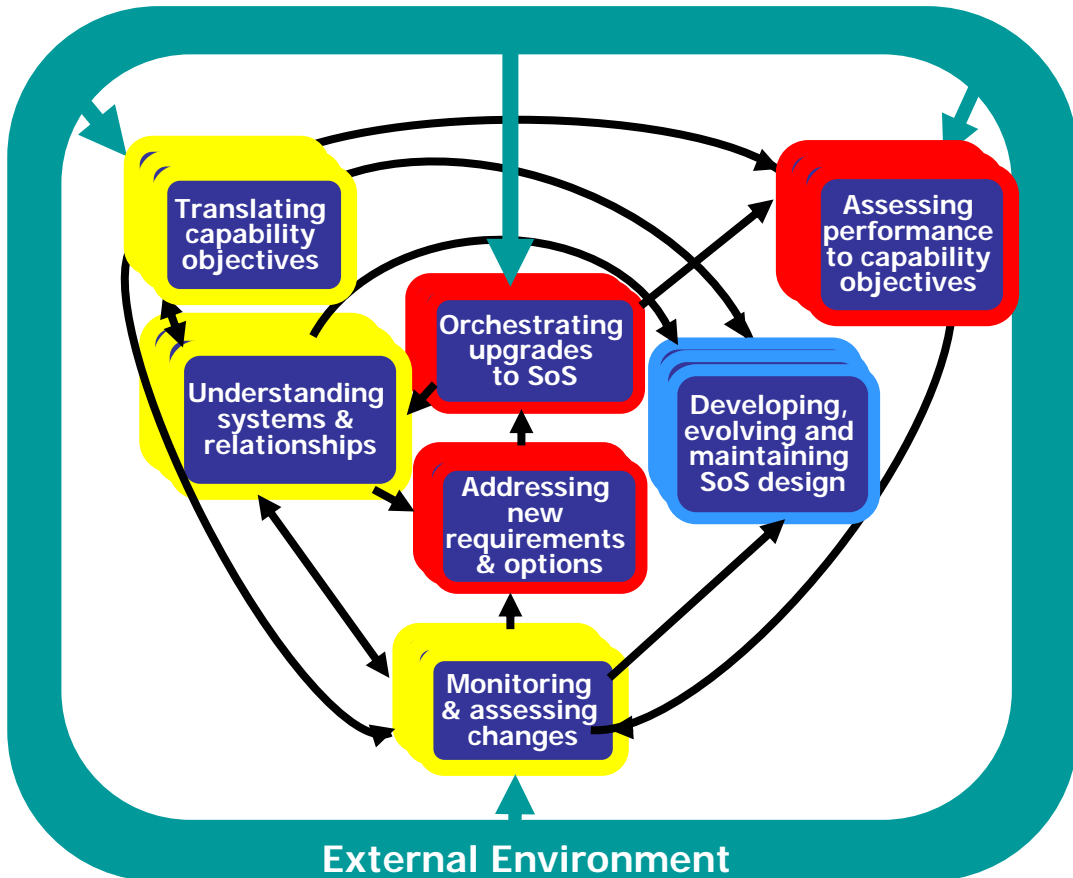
Translating capability objectives

Assessing performance to capability objectives

Orchestrating upgrades to SoS

Understanding systems & relationships

Developing, evolving and maintaining SoS design

Addressing new requirements & options

Monitoring & assessing changes

External Environment